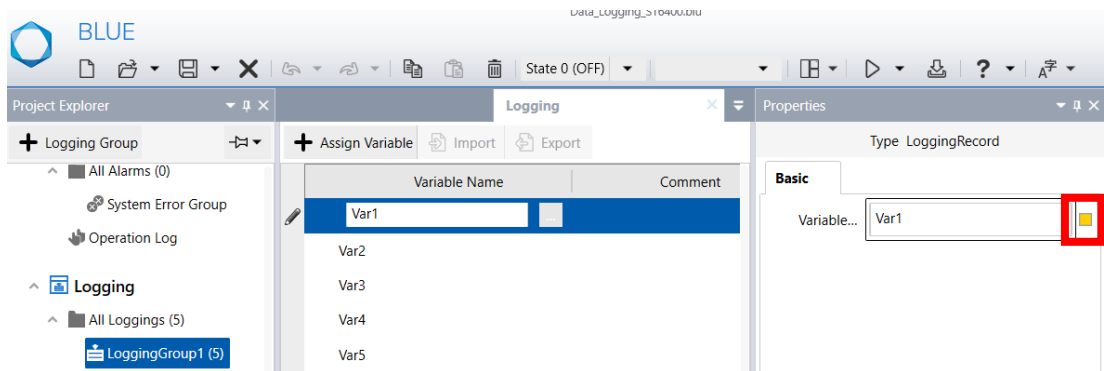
Data_Logging_ST6400.blu

BLUE

State 0 (OFF)

Project Explorer

Logging

Properties

Logging Group

Assign Variable

Import

Export

Type LoggingRecord

All Alarms (0)

System Error Group

Operation Log

Logging

All Loggings (5)

LoggingGroup1 (5)

| Variable Name | Comment |
|---|---|
| Var1 | |
| Var2 | |
| Var3 | |
| Var4 | |
| Var5 | |

Basic

Variable... Var1